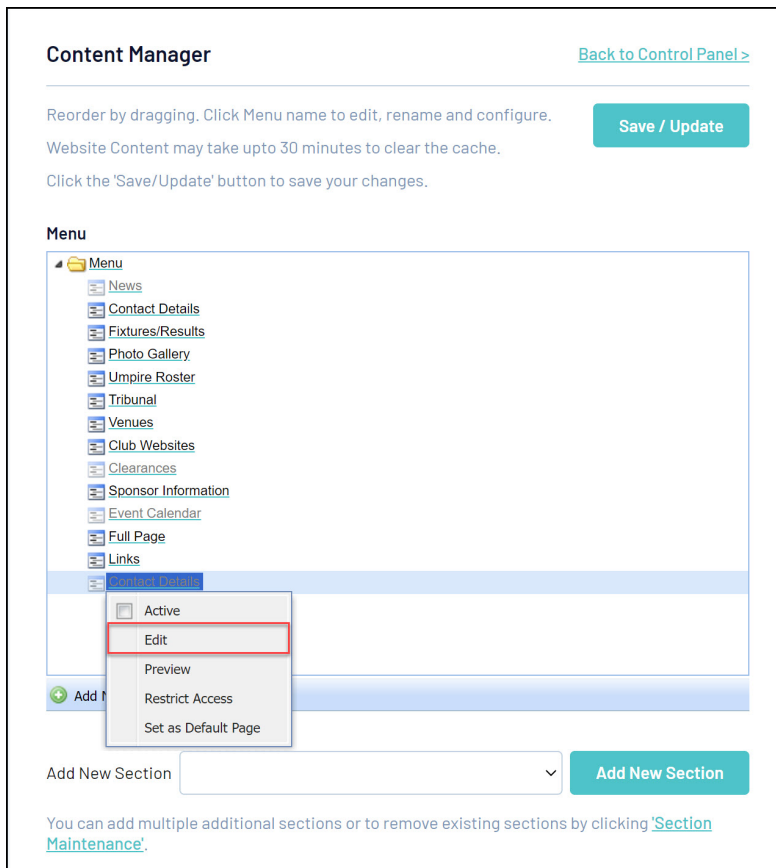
Content Manager

Back to Control Panel >

Reorder by dragging. Click Menu name to edit, rename and configure.

Website Content may take upto 30 minutes to clear the cache.

Click the 'Save/Update' button to save your changes.

Save / Update

Menu

Menu
News
Contact Details
Fixtures/Results
Photo Gallery
Umpire Roster
Tribunal
Venues
Club Websites
Clearances
Sponsor Information
Event Calendar
Full Page
Links
Contact Details

Active
Edit
Preview
Restrict Access
Set as Default Page

Add N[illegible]

Add New Section

Add New Section

You can add multiple additional sections or to remove existing sections by clicking 'Section Maintenance'.